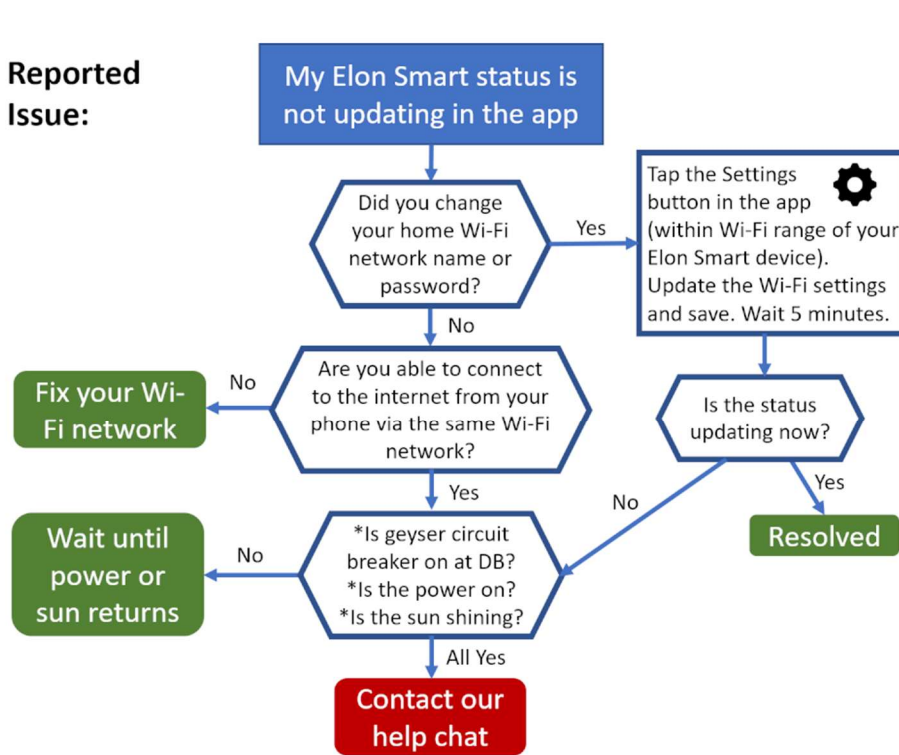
Reported Issue:

My Elon Smart status is not updating in the app

Did you change your home Wi-Fi network name or password?

Yes

Tap the Settings button in the app (within Wi-Fi range of your Elon Smart device). Update the Wi-Fi settings and save. Wait 5 minutes.

No

Are you able to connect to the internet from your phone via the same Wi-Fi network?

No

Fix your Wi-Fi network

Is the status updating now?

Yes

No

Resolved

Yes

*Is geyser circuit breaker on at DB?
*Is the power on?
*Is the sun shining?

No

Wait until power or sun returns

All Yes

Contact our help chat